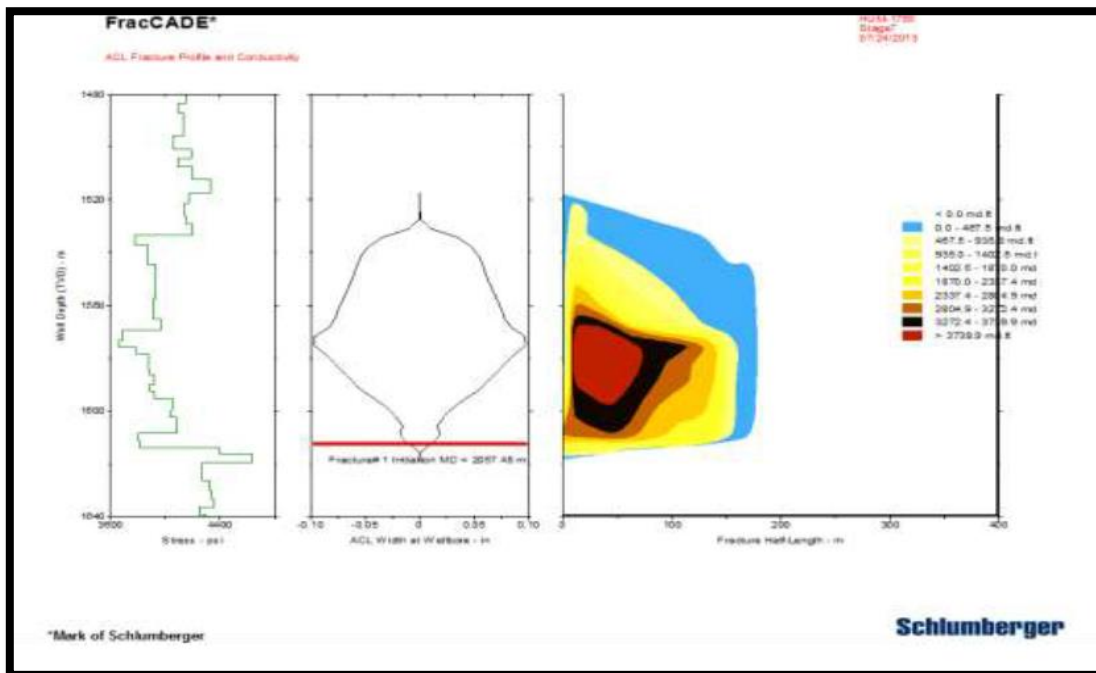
FracCADE*

ACL Fracture Profile and Conductivity

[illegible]
Stage7
07/24/2013

1480
1520
1560
1600
1640

Well Depth (TVD) - m

3600
4400

Stress - psi

-0.10 -0.05 0 0.05 0.10

ACL Width at Wellbore - in

Fracture# 1 Initiation MD = 3567.45 m

0 100 200 300 400

Fracture Half-Length - m

< 0.0 md.ft
0.0 - 467.5 md.ft
467.5 - 935.0 md.ft
935.0 - 1402.5 md.ft
1402.5 - 1870.0 md.ft
1870.0 - 2337.4 md.ft
2337.4 - 2804.9 md.ft
2804.9 - 3272.4 md.ft
3272.4 - 3739.9 md.ft
> 3739.9 md.ft

*Mark of Schlumberger

Schlumberger